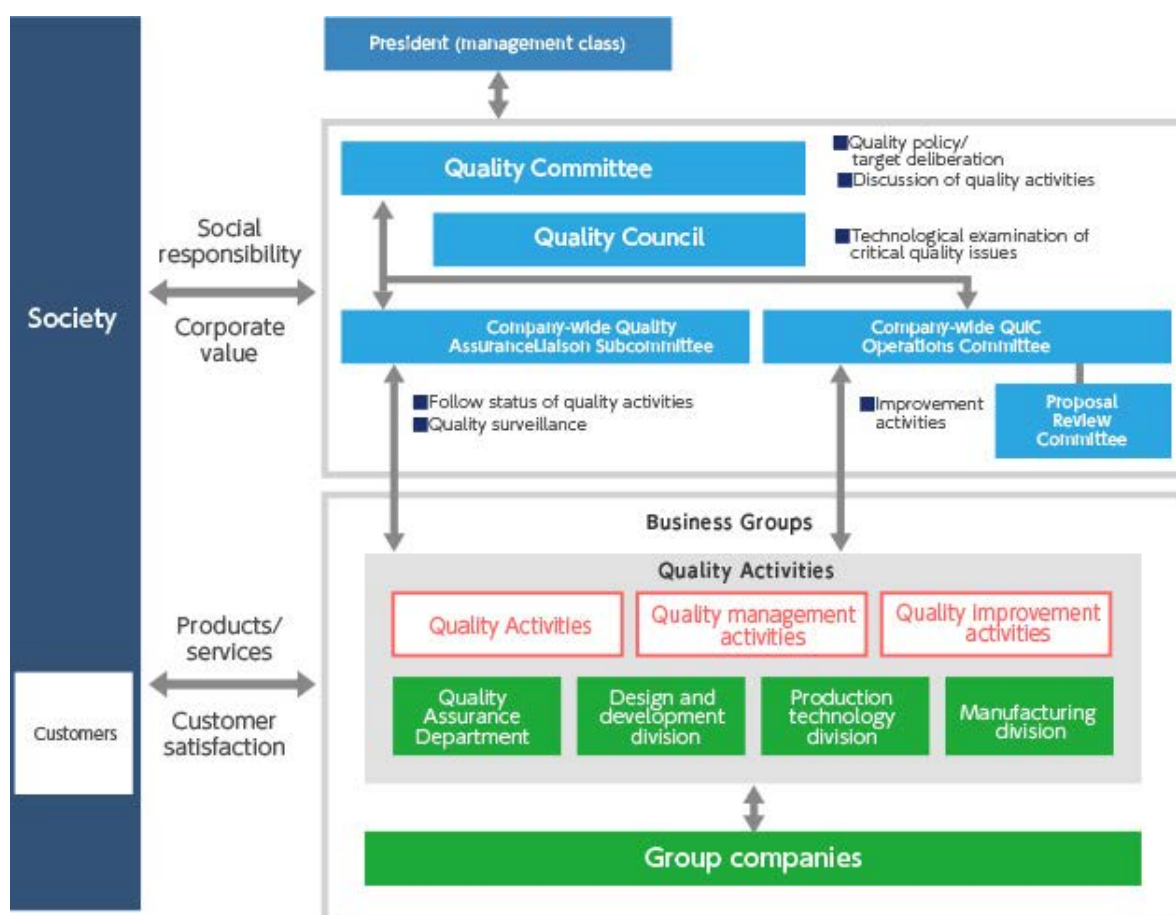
President (management class)

Quality Committee

■Quality policy/ target deliberation
■Discussion of quality activities

Quality Council

■Technological examination of critical quality issues

Society

Social responsibility

Corporate value

Company-wide Quality AssuranceLiaison Subcommittee

Company-wide QuIC Operations Committee

■Follow status of quality activities
■Quality surveillance

■Improvement activities

Proposal Review Committee

Business Groups

Quality Activities

Quality Activities

Quality management activities

Quality improvement activities

Products/ services

Customers

Customer satisfaction

Quality Assurance Department

Design and development division

Production technology division

Manufacturing division

Group companies